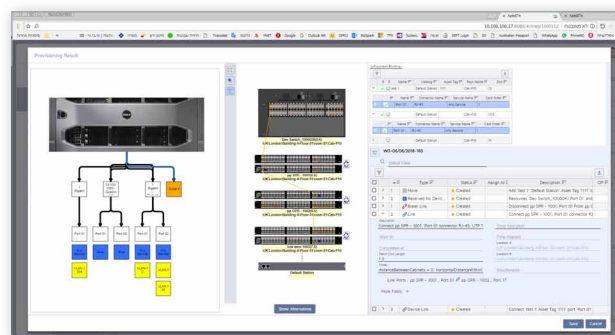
Provisioning Result

Dev Switch_1000(0/0/0)
UK/London/Building A/Floor 1/Room 01/Cab-P10

pp GPR - 1000(0/1)
UK/London/Building A/Floor 1/Room 01/Cab-P10

pp GPR - 1000(0/1)
UK/London/Building A/Floor 1/Room 01/Cab-P10

Default Station

Show Alternatives

WO-06/06/2018-103

Move
Reserved for Devi...
Create Link
Link
Device Link

Created
Created
Created
Created
Created

Connect pp GPR - 1001, Port 01 (connector RJ-45, UTP (

Link Ports: pp GPR - 1001, Port 01 pp GPR - 1002, Port 1T

More Fields

Save
Cancel